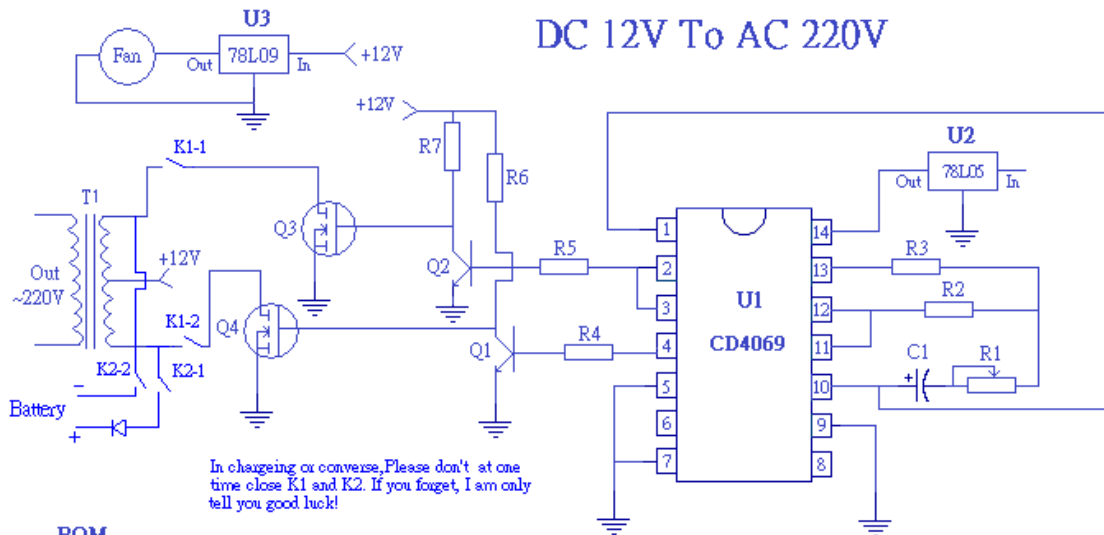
DC 12V To AC 220V

U3
Fan
Out
78L09
In
+12V

+12V
R7
R6
K1-1
T1
Q3
+12V
Out
~220V
Q2
R5
K1-2
Q4
Q1
R4
K2-2
K2-1
-
Battery
+

U2
Out
78L05
In
1
14
2
13
R3
3
12
R2
U1
CD4069
4
11
C1
R1
+
5
10
6
9
7
8

In chaugeing or converse,Please don't at one time close K1 and K2. If you fouget, I am only tell you good luck!

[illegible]